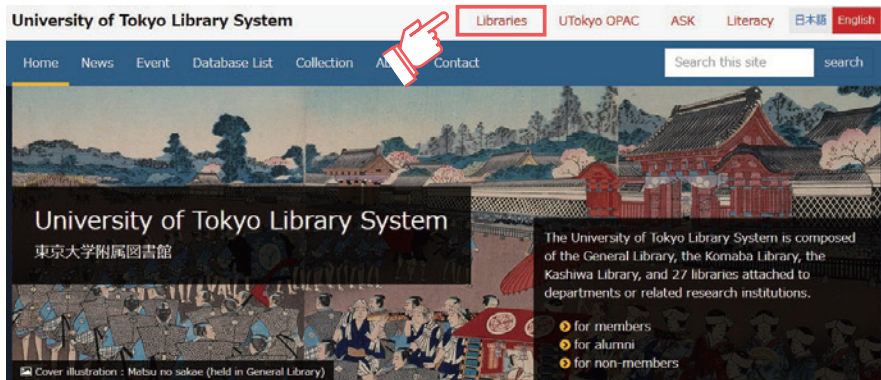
University of Tokyo Library System

Libraries UTokyo OPAC ASK Literacy 日本語 English

Home News Event Database List Collection Ab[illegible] Contact Search this site search

University of Tokyo Library System
東京大学附属図書館

The University of Tokyo Library System is composed of the General Library, the Komaba Library, the Kashiwa Library, and 27 libraries attached to departments or related research institutions.

for members
for alumni
for non-members

Cover illustration : Matsu no sakae (held in General Library)